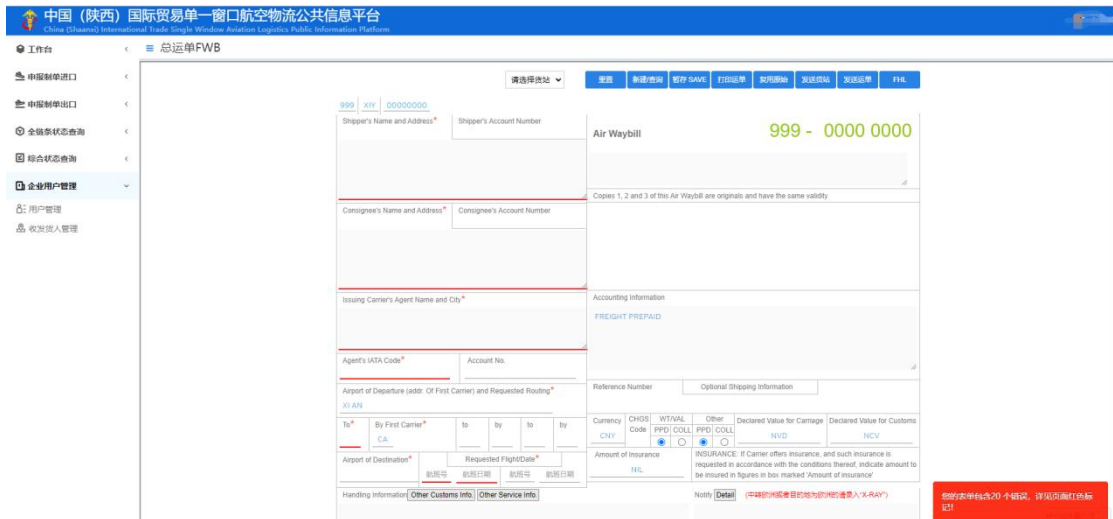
中国（陕西）国际贸易单一窗口航空物流公共信息平台
China (Shaanxi) International Trade Single Window Aviation Logistics Public Information Platform

工作台
≡ 总运单FWB
申报制单进口
申报制单出口
全链条状态查询
综合状态查询
企业用户管理
用户管理
收发货人管理

请选择货站
重置 新建/查询 暂存 SAVE 打印运单 复用原始 发送货站 发送运单 FHL

999 XIY 00000000
Shipper's Name and Address* Shipper's Account Number
Air Waybill 999 - 0000 0000
Copies 1, 2 and 3 of this Air Waybill are originals and have the same validity
Consignee's Name and Address* Consignee's Account Number
Issuing Carrier's Agent Name and City*
Accounting Information
FREIGHT PREPAID
Agent's IATA Code* Account No.
Airport of Departure (addr. Of First Carrier) and Requested Routing*
XI AN
Reference Number Optional Shipping Information
To* By First Carrier* to by to by
CA
Currency CHGS Code WT/VAL PPD COLL Other PPD COLL Declared Value for Carriage Declared Value for Customs
CNY NVD NCV
Airport of Destination* Requested Flight/Date*
航班号 航班日期 航班号 航班日期
Amount of Insurance
NIL
INSURANCE: If Carrier offers insurance, and such insurance is requested in accordance with the conditions thereof, indicate amount to be insured in figures in box marked 'Amount of insurance'
Handling Information Other Customs Info. Other Service Info.
Notify Detail (中转的情况需目的地为的时的请录入"X-RAY")
您的表单包含20 个错误，详见页面红色标记!